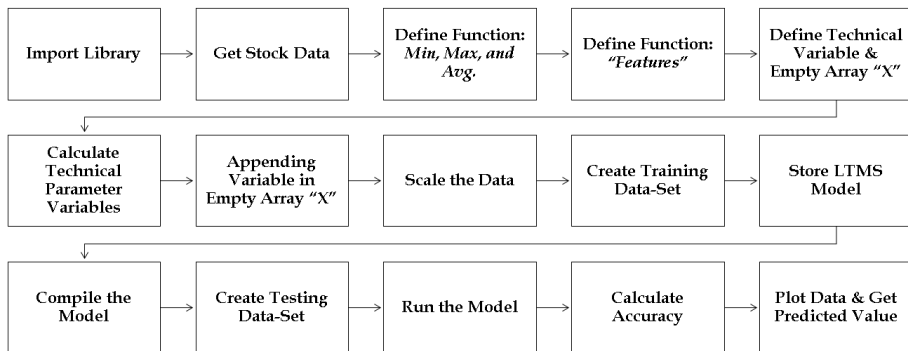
Import Library

Get Stock Data

Define Function: *Min, Max, and Avg.*

Define Function: *"Features"*

Define Technical Variable & Empty Array "X"

Calculate Technical Parameter Variables

Appending Variable in Empty Array "X"

Scale the Data

Create Training Data-Set

Store LTMS Model

Compile the Model

Create Testing Data-Set

Run the Model

Calculate Accuracy

Plot Data & Get Predicted Value